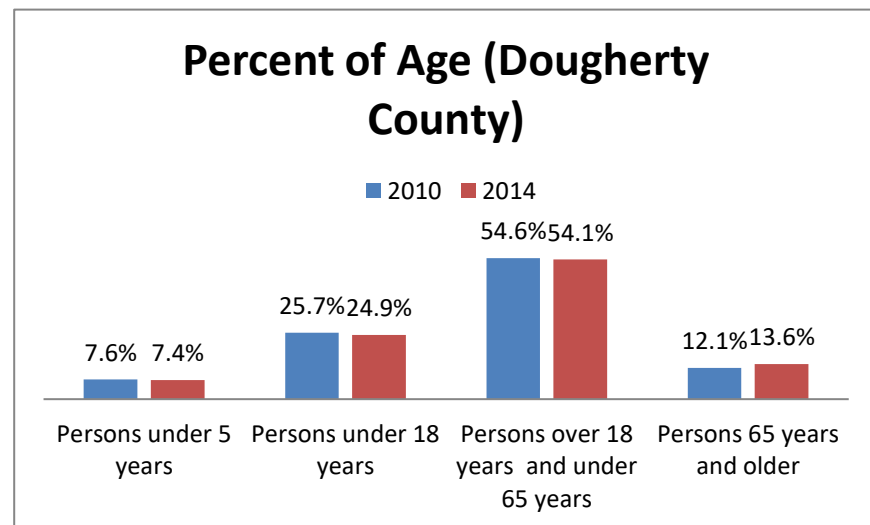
Percent of Age (Dougherty County)

2010 2014

7.6% 7.4%

25.7% 24.9%

54.6% 54.1%

12.1% 13.6%

Persons under 5 years

Persons under 18 years

Persons over 18 years and under 65 years

Persons 65 years and older